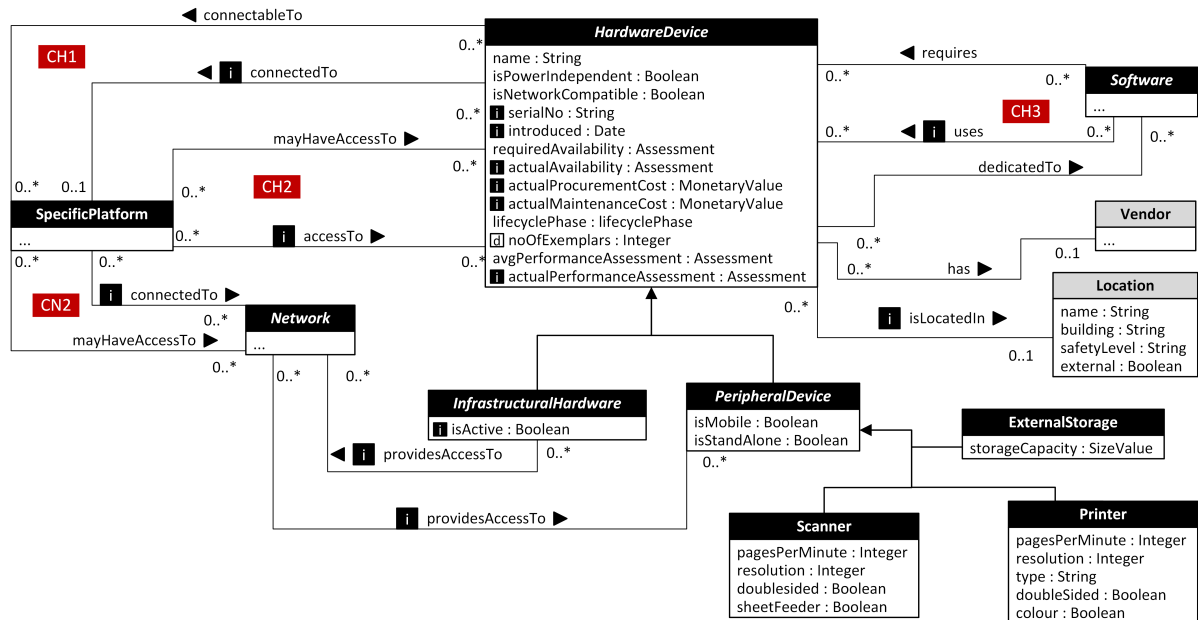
◀ connectableTo

CH1

◀ i connectedTo

mayHaveAccessTo ▶

CH2

0..* 0..1

SpecificPlatform
...

0..* i accessTo ▶

0..* 0..*

CN2

i connectedTo ▶

0..*

Network
...

mayHaveAccessTo ▶

0..* 0..* 0..*

0..*

0..*

0..*

0..*

HardwareDevice
name : String
isPowerIndependent : Boolean
isNetworkCompatible : Boolean
i serialNo : String
i introduced : Date
requiredAvailability : Assessment
i actualAvailability : Assessment
i actualProcurementCost : MonetaryValue
i actualMaintenanceCost : MonetaryValue
lifecyclePhase : lifecyclePhase
d noOfExemplars : Integer
avgPerformanceAssessment : Assessment
i actualPerformanceAssessment : Assessment

◀ requires

0..* 0..*

Software
...

CH3

0..* ◀ i uses 0..*

0..*

dedicatedTo ▶

Vendor
...

0..*

0..1

0..* has ▶

0..*

i isLocatedIn ▶

0..1

Location
name : String
building : String
safetyLevel : String
external : Boolean

InfrastructuralHardware
i isActive : Boolean

◀ i providesAccessTo

0..*

PeripheralDevice
isMobile : Boolean
isStandAlone : Boolean

0..*

ExternalStorage
storageCapacity : SizeValue

i providesAccessTo ▶

Scanner
pagesPerMinute : Integer
resolution : Integer
doublesided : Boolean
sheetFeeder : Boolean

Printer
pagesPerMinute : Integer
resolution : Integer
type : String
doubleSided : Boolean
colour : Boolean